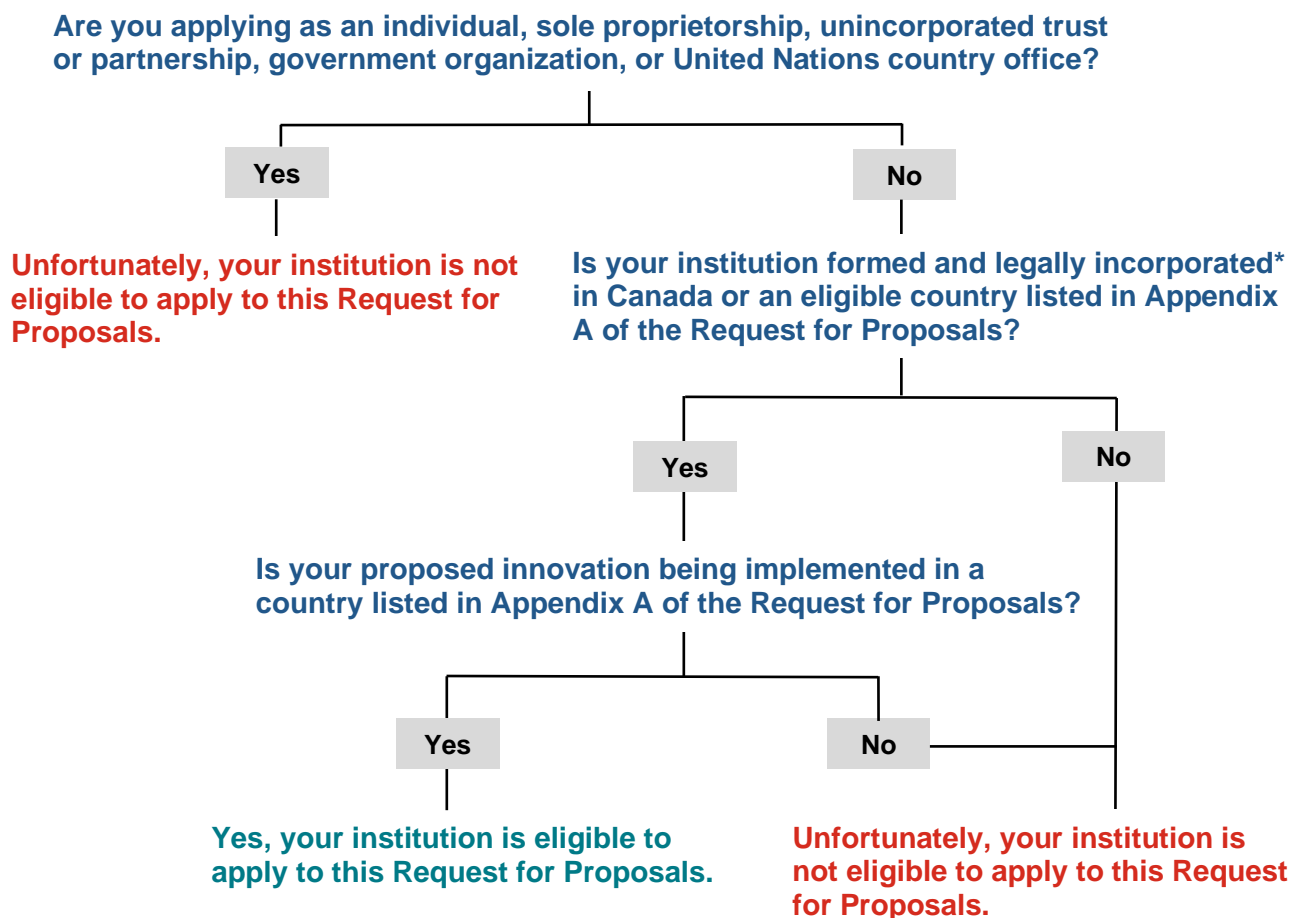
Are you applying as an individual, sole proprietorship, unincorporated trust or partnership, government organization, or United Nations country office?

Yes

No

Unfortunately, your institution is not eligible to apply to this Request for Proposals.

Is your institution formed and legally incorporated* in Canada or an eligible country listed in Appendix A of the Request for Proposals?

Yes

No

Is your proposed innovation being implemented in a country listed in Appendix A of the Request for Proposals?

Yes

No

Yes, your institution is eligible to apply to this Request for Proposals.

Unfortunately, your institution is not eligible to apply to this Request for Proposals.